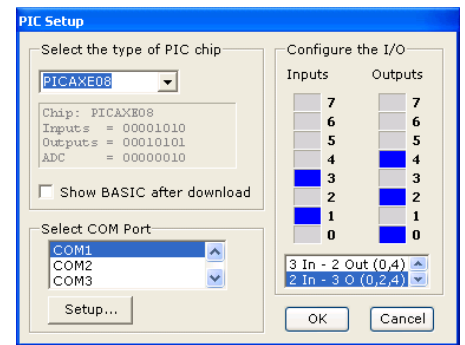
PIC Setup

Select the type of PIC chip

PICAXE08

Chip: PICAXE08
Inputs = 00001010
Outputs = 00010101
ADC = 00000010

Show BASIC after download

Select COM Port

COM1
COM2
COM3

Setup...

Configure the I/O

Inputs

7
6
5
4
3
2
1
0

Outputs

7
6
5
4
3
2
1
0

3 In - 2 Out (0,4)
2 In - 3 O (0,2,4)

OK

Cancel